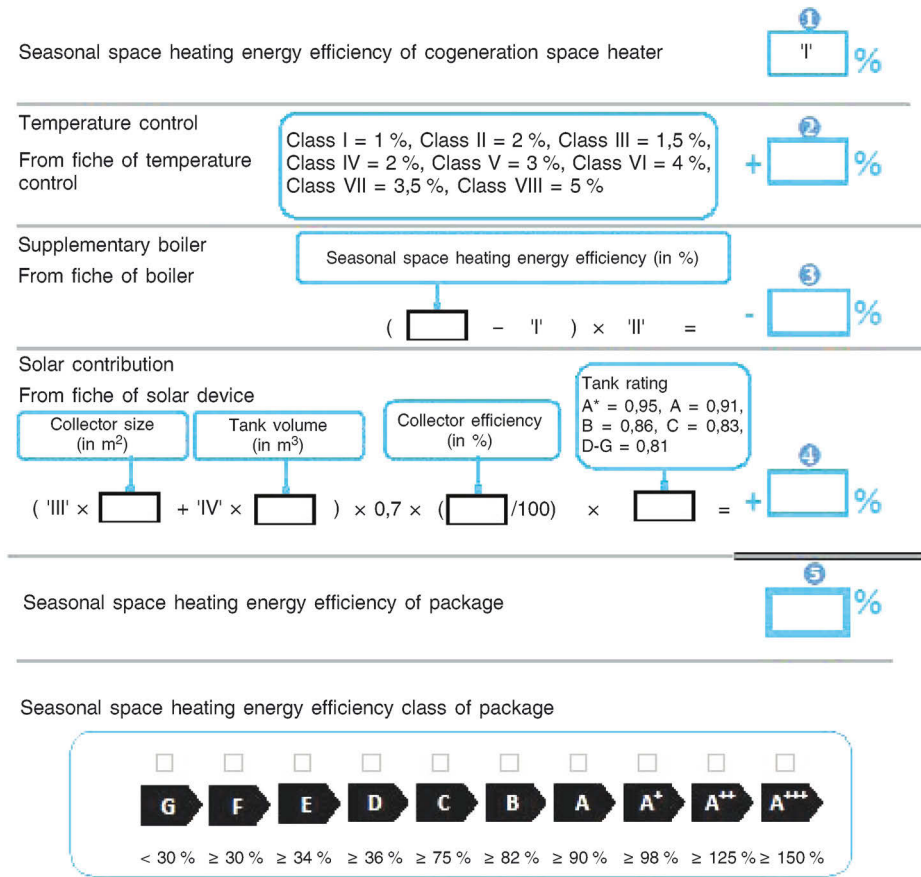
Seasonal space heating energy efficiency of cogeneration space heater

1

'I' %

Temperature control

From fiche of temperature control

Class I = 1 %, Class II = 2 %, Class III = 1,5 %, Class IV = 2 %, Class V = 3 %, Class VI = 4 %, Class VII = 3,5 %, Class VIII = 5 %

2

+ %

Supplementary boiler

From fiche of boiler

Seasonal space heating energy efficiency (in %)

( − 'I' ) × 'II' =

3

- %

Solar contribution

From fiche of solar device

Collector size (in $m^2$)

Tank volume (in $m^3$)

Collector efficiency (in %)

Tank rating
A* = 0,95, A = 0,91, B = 0,86, C = 0,83, D-G = 0,81

( 'III' × + 'IV' × ) × 0,7 × ( /100) × =

4

+ %

Seasonal space heating energy efficiency of package

5

%

Seasonal space heating energy efficiency class of package

| G | F | E | D | C | B | A | A$^+$ | A$^{++}$ | A$^{+++}$ |
|---|---|---|---|---|---|---|---|---|---|
| < 30 % | ≥ 30 % | ≥ 34 % | ≥ 36 % | ≥ 75 % | ≥ 82 % | ≥ 90 % | ≥ 98 % | ≥ 125 % | ≥ 150 % |